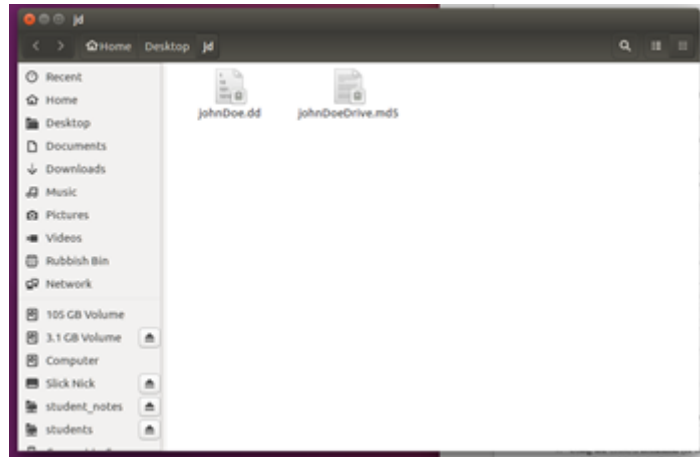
jd

Home Desktop jd

Recent
Home
Desktop
Documents
Downloads
Music
Pictures
Videos
Rubbish Bin
Network
105 GB Volume
3.1 GB Volume
Computer
Slick Nick
student_notes
students

johnDoe.dd
johnDoeDrive.md5